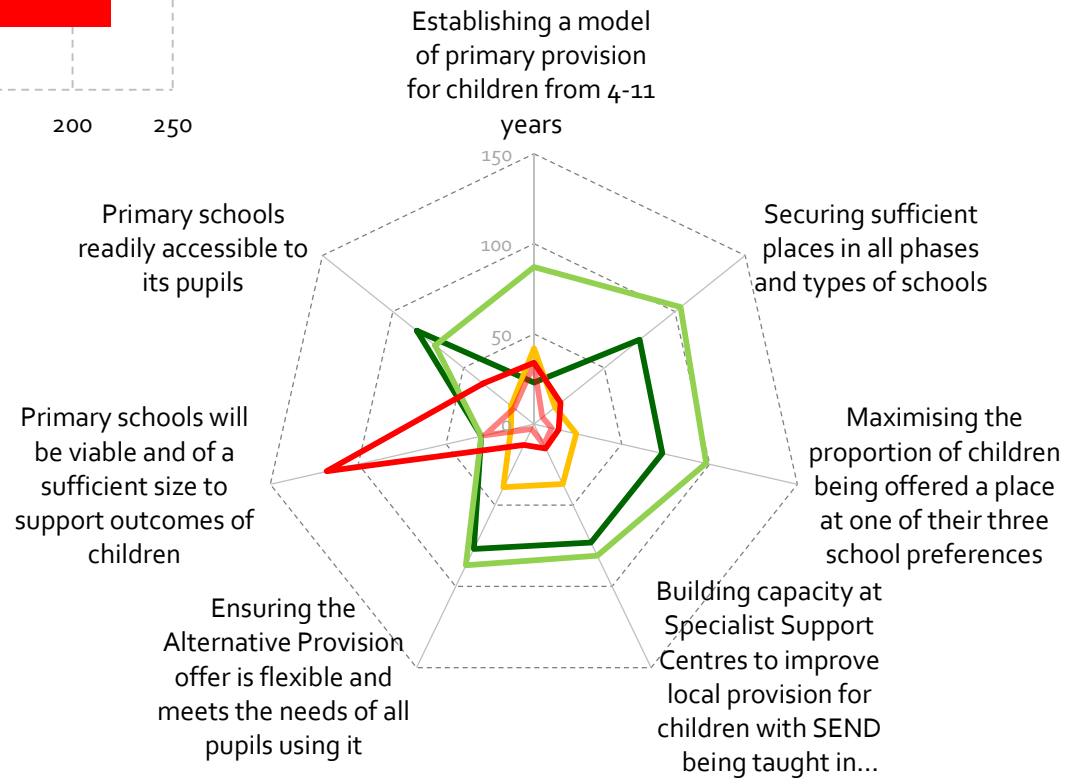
200 250

Establishing a model of primary provision for children from 4-11 years

150

100

50

0

Securing sufficient places in all phases and types of schools

Maximising the proportion of children being offered a place at one of their three school preferences

Building capacity at Specialist Support Centres to improve local provision for children with SEND being taught in...

Ensuring the Alternative Provision offer is flexible and meets the needs of all pupils using it

Primary schools will be viable and of a sufficient size to support outcomes of children

Primary schools readily accessible to its pupils